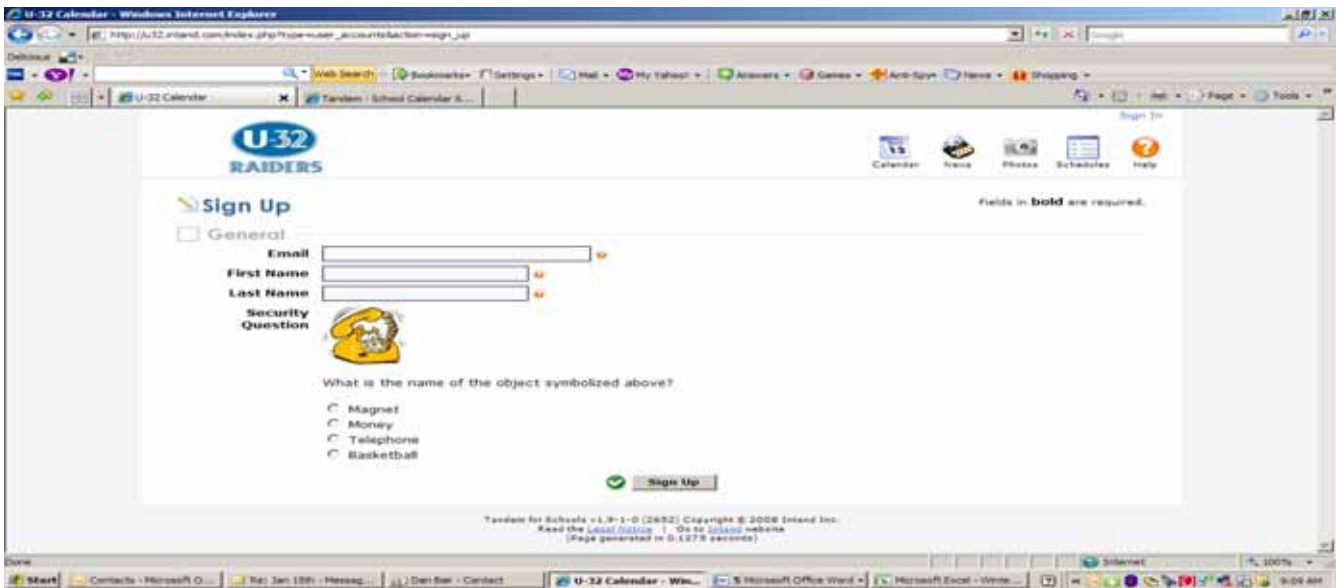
U-32 Calendar - Windows Internet Explorer

http://u32.intand.com/index.php?type=user_accounts&action=sign_up

Google

Delicious

Web Search · Bookmarks · Settings · Mail · My Yahoo! · Answers · Games · Anti-Spy · News · Shopping

U-32 Calendar | Tandem : School Calendar S...

Page · Tools

Sign In

U-32 RAIDERS

Calendar · News · Photos · Schedules · Help

Sign Up

Fields in **bold** are required.

General

Email

First Name

Last Name

Security Question

What is the name of the object symbolized above?

Magnet
Money
Telephone
Basketball

Sign Up

Tandem for Schools v1.9-1-0 (2652) Copyright © 2008 Intand Inc.
Read the Legal Notice | Go to Intand website
(Page generated in 0.1279 seconds)

Done

Internet

100%

Start | Contacts - Microsoft O... | Re: Jan 15th - Messag... | Dan Bier - Contact | U-32 Calendar - Win... | 5 Microsoft Office Word | Microsoft Excel - Winte... | 9:09 AM